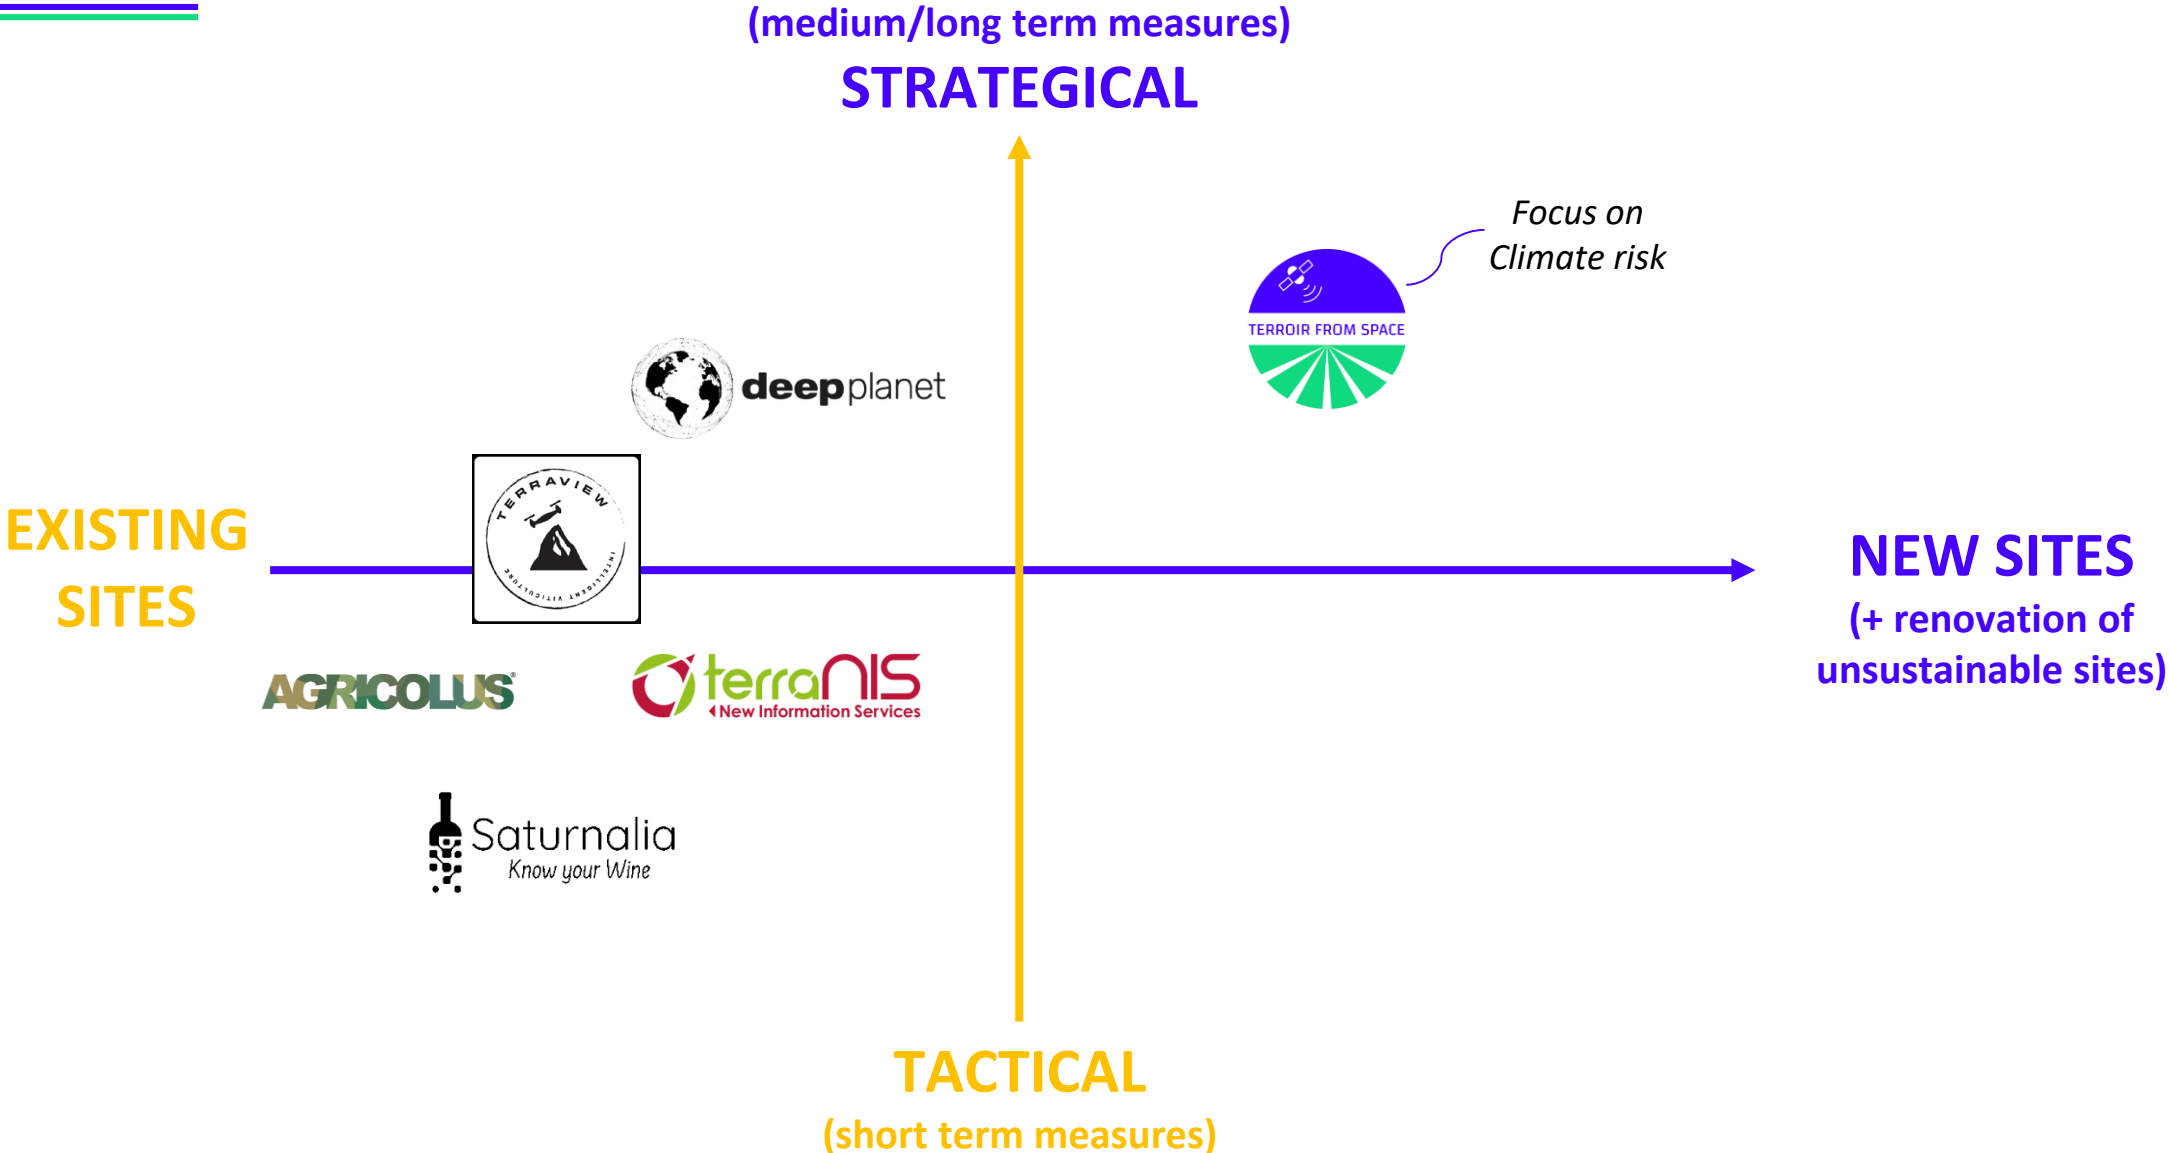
(medium/long term measures)
STRATEGICAL

Focus on Climate risk

TERROIR FROM SPACE

deepplanet

TERRAVIEW
INTELLIGENT VITICULTURE

EXISTING SITES

NEW SITES
(+ renovation of unsustainable sites)

AGRICOLUS

terraNIS
New Information Services

Saturnalia
Know your Wine

TACTICAL
(short term measures)